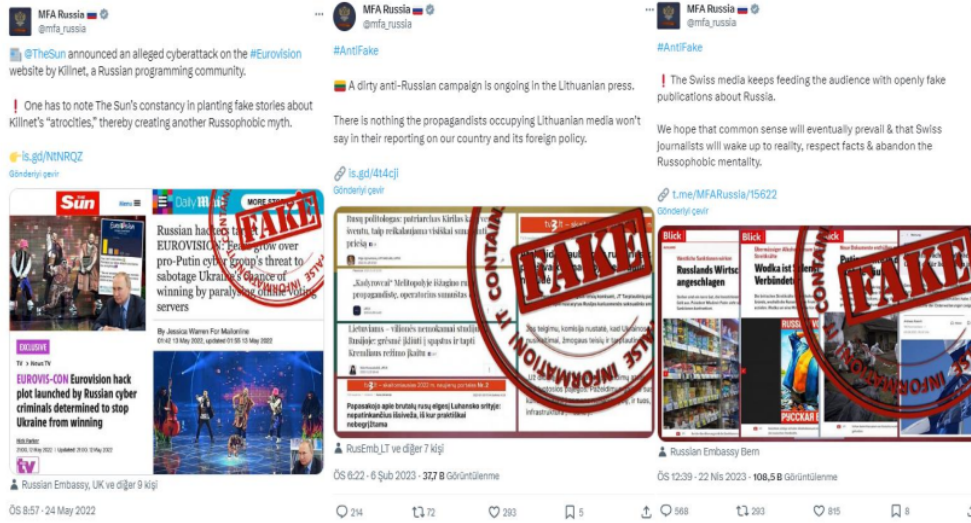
MFA Russia
@mfa_russia

@TheSun announced an alleged cyberattack on the #Eurovision website by Killnet, a Russian programming community.

❗ One has to note The Sun's constancy in planting fake stories about Killnet's "atrocities," thereby creating another Russophobic myth.

👉 is.gd/NtNRQZ

Gönderiyi çevir

The Sun

DailyMail

MORE STORIES

Russian hackers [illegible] EUROVISION? Fears grow over pro-Putin cyber group's threat to sabotage Ukraine's chance of winning by paralysing online voting servers

By Jessica Warren For Mailonline
01:42 13 May 2022, updated 01:55 13 May 2022

EXCLUSIVE

TV › News TV

EUROVIS-CON Eurovision hack plot launched by Russian cyber criminals determined to stop Ukraine from winning

FAKE

Russian Embassy, UK ve diğer 9 kişi

ÖS 8:57 · 24 May 2022

MFA Russia
@mfa_russia

#AntiFake

A dirty anti-Russian campaign is ongoing in the Lithuanian press.

There is nothing the propagandists occupying Lithuanian media won't say in their reporting on our country and its foreign policy.

is.gd/4t4cji

Gönderiyi çevir

Rusų politologas: patriarchas Kirilas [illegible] taip reikalaujama visiškai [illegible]

„Kadyrovcai" Melitopolyje išžagino rusų propagandistę, operatorius sunaikintas

Lietuvius – vilionės nenuokamai studijuoti Rusijoje: grėsmė įklinti į spąstus ir tapti Kremliaus režimo įkaitu

Papasakojo apie brutalių rusų elgesį Luhansko srityje: neputinkuntius išsiveža, iš kur praktiškai nebegrįžtama

FAKE

CONTAINS FALSE INFORMATION

RusEmb_LT ve diğer 7 kişi

ÖS 6:22 · 6 Şub 2023 · 37,7 B Görüntülenme

214 72 293 5

MFA Russia
@mfa_russia

#AntiFake

❗ The Swiss media keeps feeding the audience with openly fake publications about Russia.

We hope that common sense will eventually prevail & that Swiss journalists will wake up to reality, respect facts & abandon the Russophobic mentality.

t.me/MFARussia/15622

Gönderiyi çevir

Blick

Russlands Wirtsc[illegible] angeschlagen

Wodka ist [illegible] Verbündet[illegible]

FAKE

INFORMATION

РУССКАЯ

Russian Embassy Bern

ÖS 12:39 · 22 Nis 2023 · 108,5 B Görüntülenme

568 293 815 8